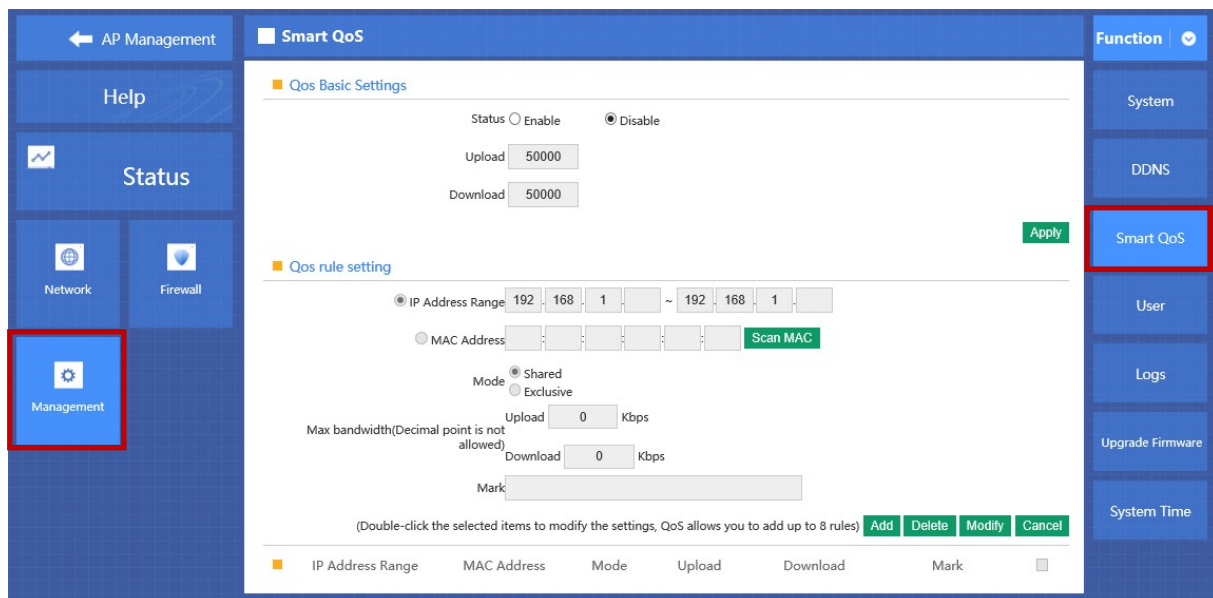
AP Management

Help

Status

Network

Firewall

Management

Smart QoS

Qos Basic Settings

Status Enable Disable

Upload 50000

Download 50000

Apply

Qos rule setting

IP Address Range 192 . 168 . 1 . ~ 192 . 168 . 1 .

MAC Address : : : : : Scan MAC

Mode Shared Exclusive

Max bandwidth(Decimal point is not allowed) Upload 0 Kbps

Download 0 Kbps

Mark

(Double-click the selected items to modify the settings, QoS allows you to add up to 8 rules) Add Delete Modify Cancel

| IP Address Range | MAC Address | Mode | Upload | Download | Mark |
|---|---|---|---|---|---|

Function

System

DDNS

Smart QoS

User

Logs

Upgrade Firmware

System Time